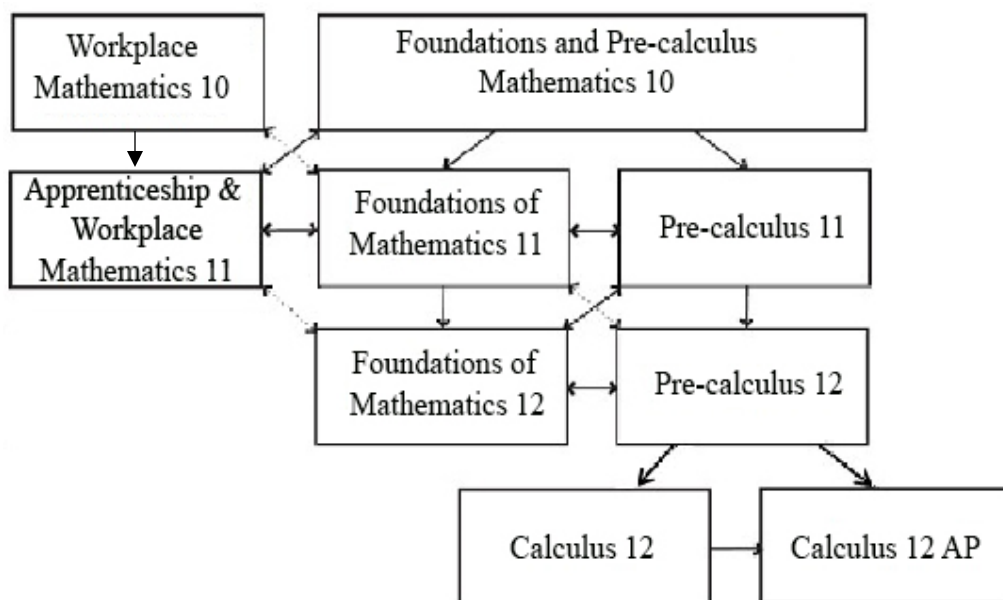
Workplace Mathematics 10

Foundations and Pre-calculus Mathematics 10

Apprenticeship & Workplace Mathematics 11

Foundations of Mathematics 11

Pre-calculus 11

Foundations of Mathematics 12

Pre-calculus 12

Calculus 12

Calculus 12 AP